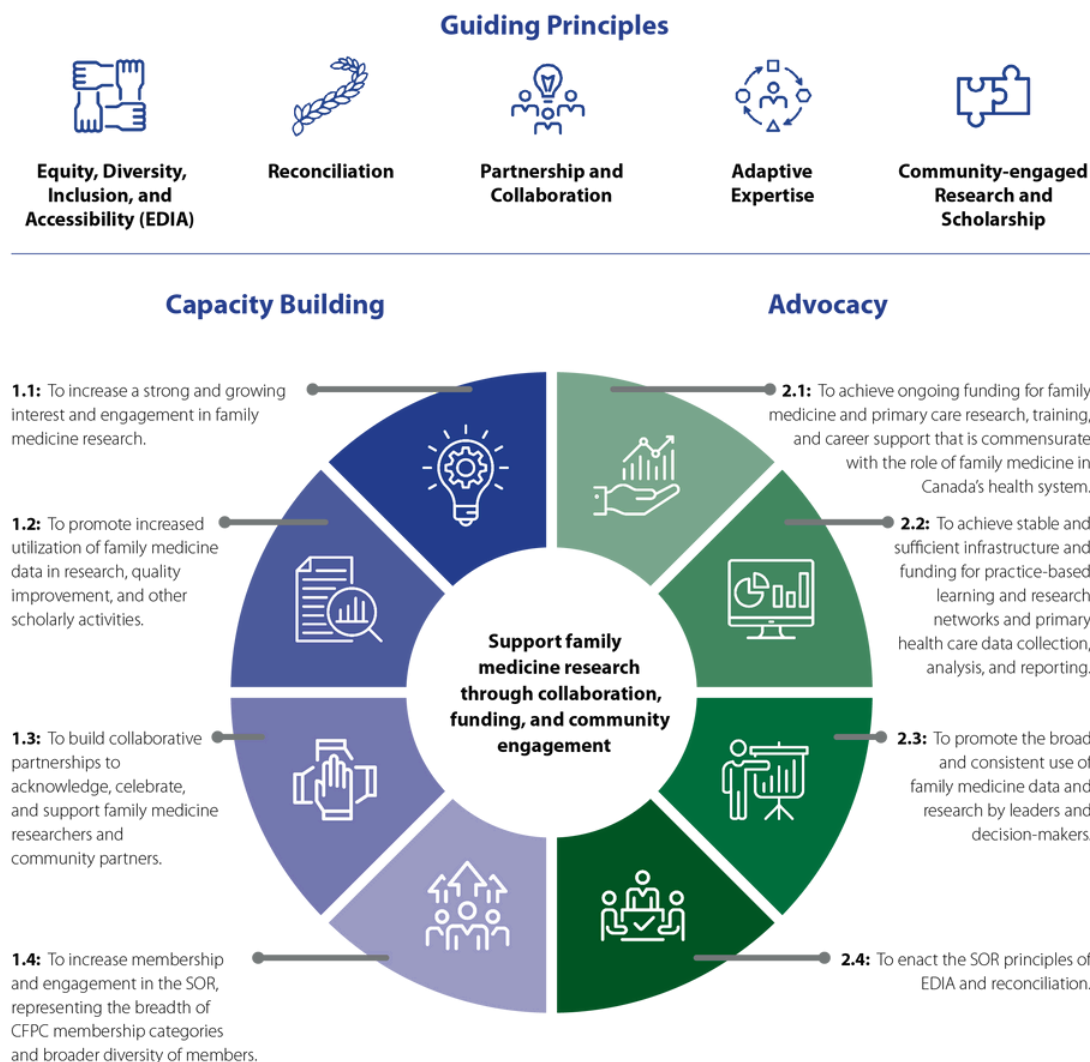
Guiding Principles

Equity, Diversity, Inclusion, and Accessibility (EDIA)

Reconciliation

Partnership and Collaboration

Adaptive Expertise

Community-engaged Research and Scholarship

Capacity Building

Advocacy

1.1: To increase a strong and growing interest and engagement in family medicine research.

1.2: To promote increased utilization of family medicine data in research, quality improvement, and other scholarly activities.

1.3: To build collaborative partnerships to acknowledge, celebrate, and support family medicine researchers and community partners.

1.4: To increase membership and engagement in the SOR, representing the breadth of CFPC membership categories and broader diversity of members.

Support family medicine research through collaboration, funding, and community engagement

2.1: To achieve ongoing funding for family medicine and primary care research, training, and career support that is commensurate with the role of family medicine in Canada's health system.

2.2: To achieve stable and sufficient infrastructure and funding for practice-based learning and research networks and primary health care data collection, analysis, and reporting.

2.3: To promote the broad and consistent use of family medicine data and research by leaders and decision-makers.

2.4: To enact the SOR principles of EDIA and reconciliation.